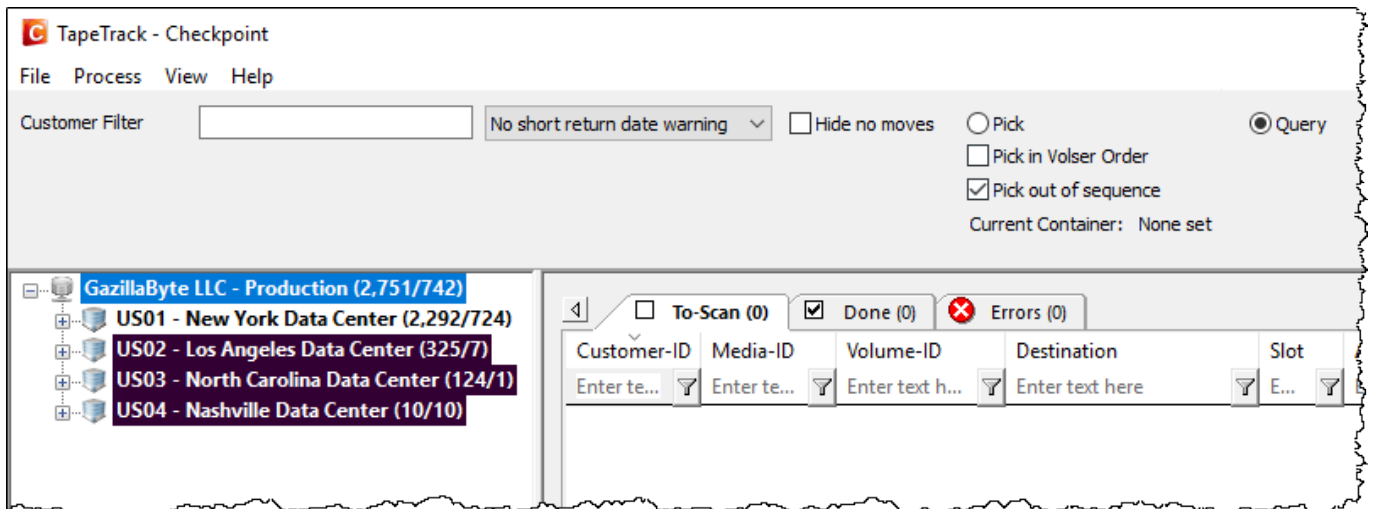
TapeTrack - Checkpoint

File Process View Help

Customer Filter

No short return date warning

Hide no moves

Pick

Pick in Volser Order

Pick out of sequence

Current Container: None set

Query

GazillaByte LLC - Production (2,751/742)
US01 - New York Data Center (2,292/724)
US02 - Los Angeles Data Center (325/7)
US03 - North Carolina Data Center (124/1)
US04 - Nashville Data Center (10/10)

To-Scan (0) Done (0) Errors (0)

| Customer-ID | Media-ID | Volume-ID | Destination | Slot |
|---|---|---|---|---|
| Enter te... | Enter te... | Enter text h... | Enter text here | E... |